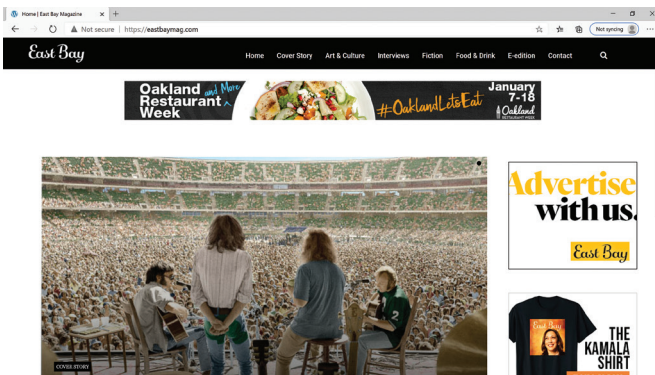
Home | East Bay Magazine

Not secure | https://eastbaymag.com

Not syncing

East Bay

Home Cover Story Art & Culture Interviews Fiction Food & Drink E-edition Contact

Oakland and More Restaurant Week

#OaklandLetsEat

January 7-18

Oakland Restaurant Week

Advertise with us.

East Bay

East Bay

THE KAMALA SHIRT

COVER STORY